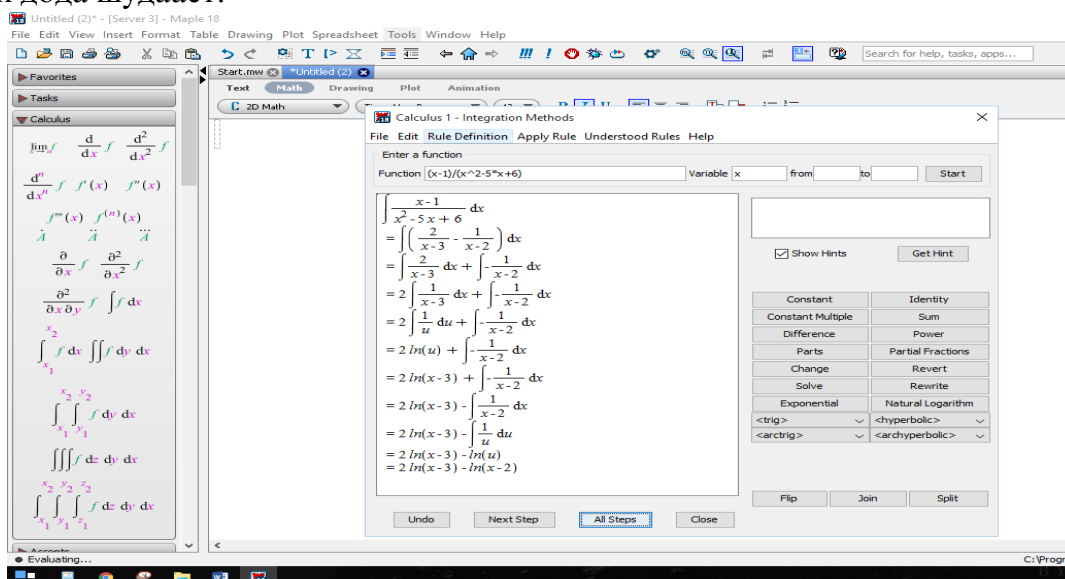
Untitled (2)* - [Server 3] - Maple 18
File Edit View Insert Format Table Drawing Plot Spreadsheet Tools Window Help

Search for help, tasks, apps...

Favorites
Tasks
Calculus

$\lim f$ $\frac{d}{dx}f$ $\frac{d^2}{dx^2}f$
$\frac{d^n}{dx^n}f$ $f'(x)$ $f''(x)$
$f'''(x)$ $f^{(n)}(x)$
$\dot{A}$ $\ddot{A}$ $\dddot{A}$
$\frac{\partial}{\partial x}f$ $\frac{\partial^2}{\partial x^2}f$
$\frac{\partial^2}{\partial x \partial y}f$ $\int f\,dx$
$\int_{x_1}^{x_2} f\,dx$ $\iint f\,dy\,dx$
$\int_{x_1}^{x_2}\int_{y_1}^{y_2} f\,dy\,dx$
$\iiint f\,dz\,dy\,dx$
$\int_{x_1}^{x_2}\int_{y_1}^{y_2}\int_{z_1}^{z_2} f\,dz\,dy\,dx$

Start.mw *Untitled (2)
Text Math Drawing Plot Animation
2D Math

Calculus 1 - Integration Methods
File Edit Rule Definition Apply Rule Understood Rules Help
Enter a function
Function (x-1)/(x^2-5*x+6) Variable x from to Start

$\int \frac{x-1}{x^2-5x+6}\,dx$
$= \int \left(\frac{2}{x-3} - \frac{1}{x-2}\right) dx$
$= \int \frac{2}{x-3}\,dx + \int -\frac{1}{x-2}\,dx$
$= 2\int \frac{1}{x-3}\,dx + \int -\frac{1}{x-2}\,dx$
$= 2\int \frac{1}{u}\,du + \int -\frac{1}{x-2}\,dx$
$= 2\ln(u) + \int -\frac{1}{x-2}\,dx$
$= 2\ln(x-3) + \int -\frac{1}{x-2}\,dx$
$= 2\ln(x-3) - \int \frac{1}{x-2}\,dx$
$= 2\ln(x-3) - \int \frac{1}{u}\,du$
$= 2\ln(x-3) - \ln(u)$
$= 2\ln(x-3) - \ln(x-2)$

Show Hints Get Hint

| Constant | Identity |
|---|---|
| Constant Multiple | Sum |
| Difference | Power |
| Parts | Partial Fractions |
| Change | Revert |
| Solve | Rewrite |
| Exponential | Natural Logarithm |
| <trig> | <hyperbolic> |
| <arctrig> | <archyperbolic> |

Flip Join Split

Undo Next Step All Steps Close

Evaluating...
C:\Progr